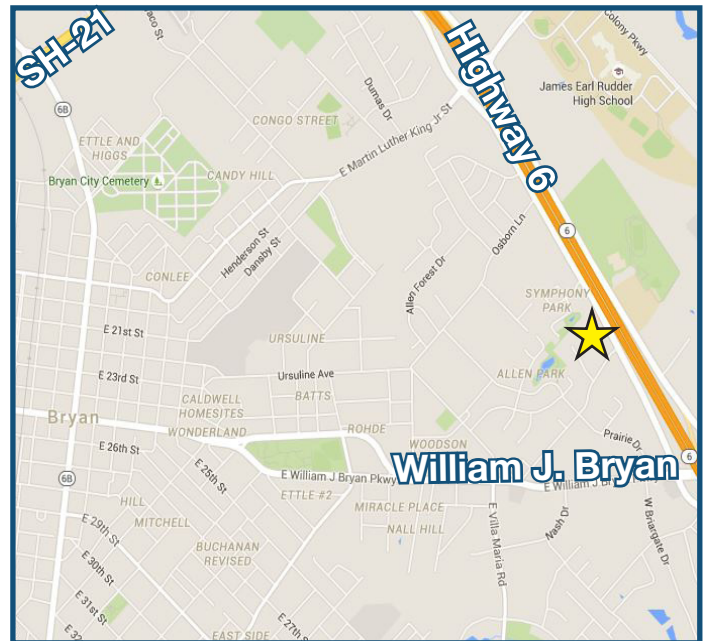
SH-21
Highway 6
Colony Pkwy
James Earl Rudder High School
6B
ETTLE AND HIGGS
Bryan City Cemetery
CONGO STREET
Dumas Dr
E Martin Luther King Jr St
CANDY HILL
Henderson St
Dansby St
CONLEE
Allen Forest Dr
Osborn Ln
6
SYMPHONY PARK
E 21st St
URSULINE
E 23rd St
Ursuline Ave
ALLEN PARK
CALDWELL HOMESITES
BATTS
Bryan
WONDERLAND
RHODE
WOODSON
Prairie Dr
E 26th St
E 25th St
E William J Bryan Pkwy
William J. Bryan
E William J Bryan
6B
HILL
ETTLE #2
MIRACLE PLACE
MITCHELL
NALL HILL
E Villa Maria Rd
Nash Dr
W Briargate Dr
E 29th St
BUCHANAN REVISED
E 30th St
E 31st St
E 27th St
EAST SIDE
E 32